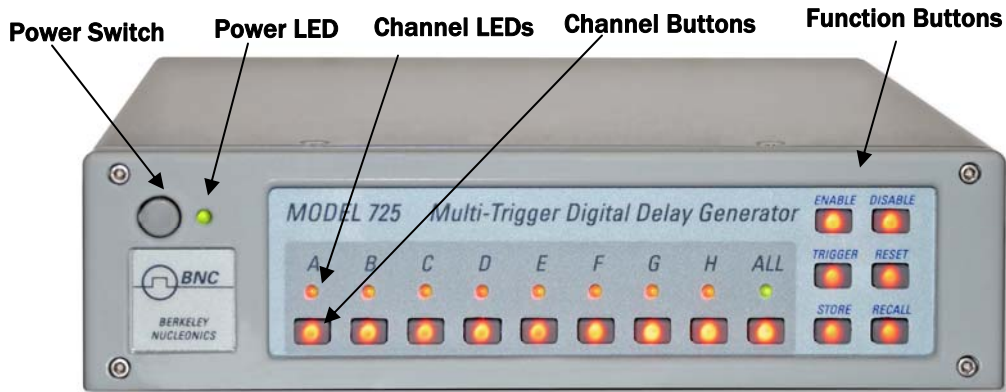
Power Switch
Power LED
Channel LEDs
Channel Buttons
Function Buttons

MODEL 725 Multi-Trigger Digital Delay Generator

ENABLE DISABLE
TRIGGER RESET
STORE RECALL

A B C D E F G H ALL

BNC
BERKELEY NUCLEONICS